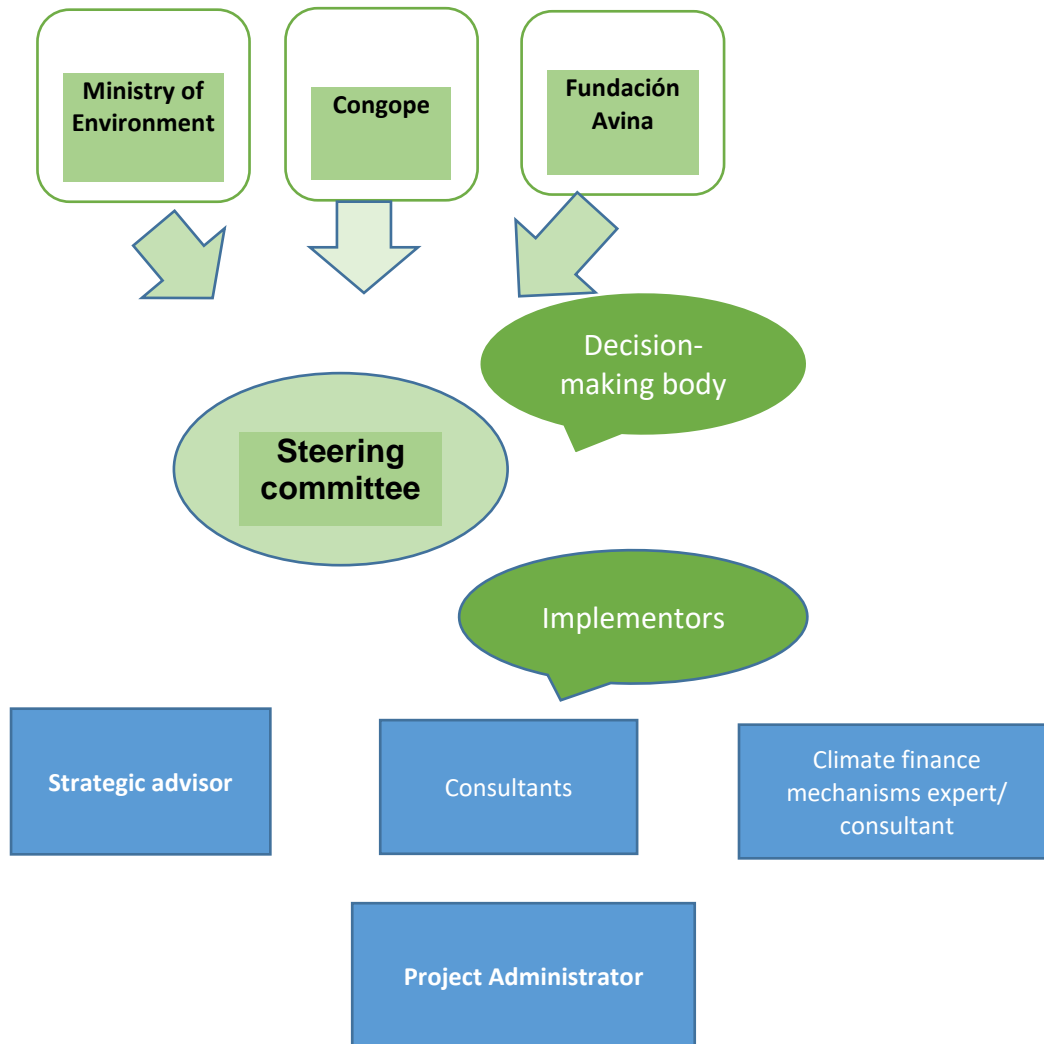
Ministry of Environment

Congope

Fundación Avina

Decision-making body

Steering committee

Implementors

Strategic advisor

Consultants

Climate finance mechanisms expert/ consultant

Project Administrator